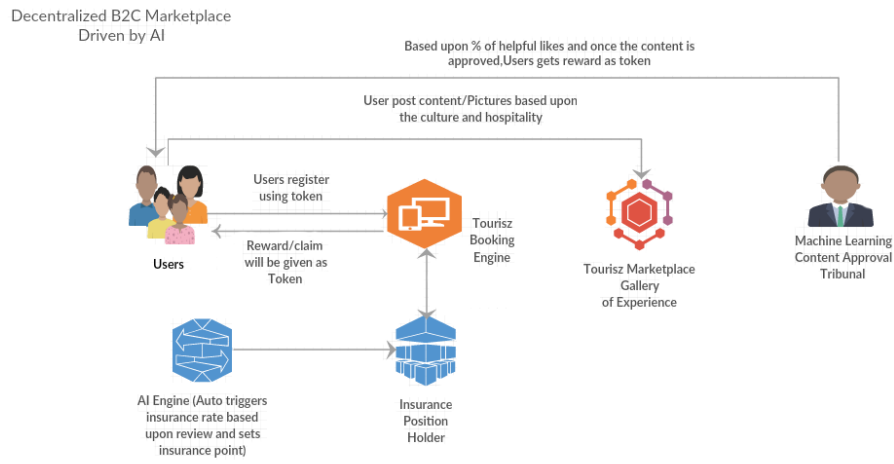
Decentralized B2C Marketplace
Driven by AI

Based upon % of helpful likes and once the content is approved,Users gets reward as token

User post content/Pictures based upon the culture and hospitality

Users register using token

Reward/claim will be given as Token

Users

Tourisz Booking Engine

Tourisz Marketplace Gallery of Experience

Machine Learning Content Approval Tribunal

AI Engine (Auto triggers insurance rate based upon review and sets insurance point)

Insurance Position Holder